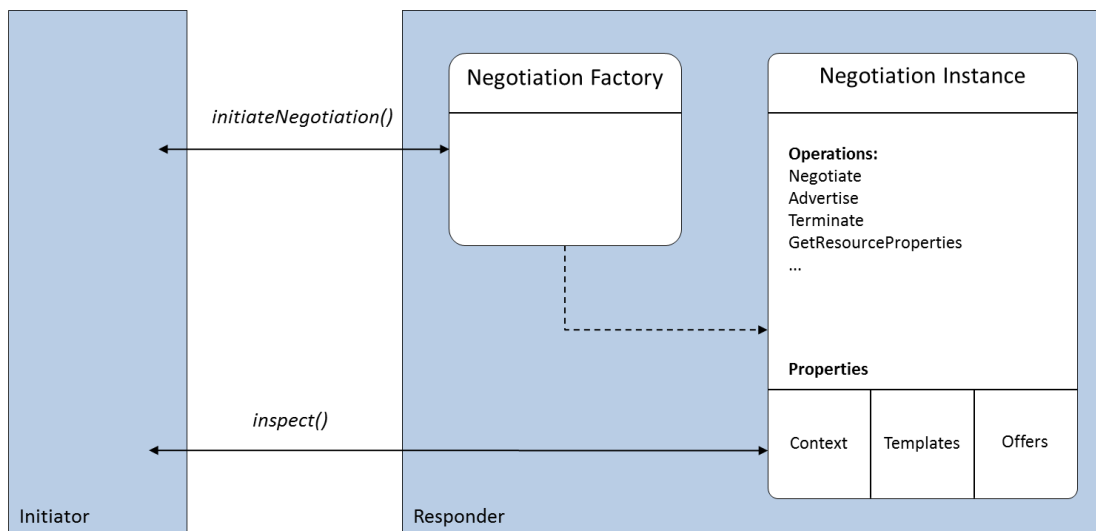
Negotiation Factory

Negotiation Instance

initiateNegotiation()

Operations:
Negotiate
Advertise
Terminate
GetResourceProperties
...

Properties

inspect()

Context

Templates

Offers

Initiator

Responder